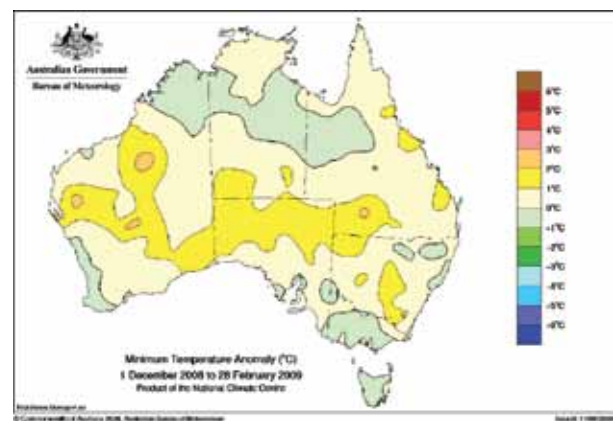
Australian Government
Bureau of Meteorology

6°C
5°C
4°C
3°C
2°C
1°C
0°C
−1°C
−2°C
−3°C
−4°C
−5°C
−6°C

Minimum Temperature Anomaly (°C)
1 December 2008 to 28 February 2009
Product of the National Climate Centre

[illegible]
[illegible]
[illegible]